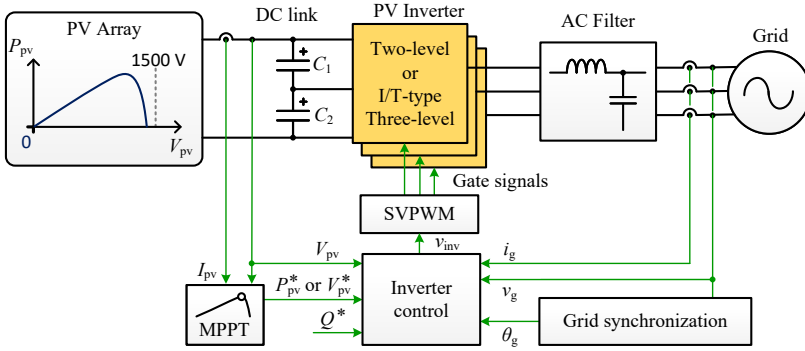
PV Array

$P_{pv}$

1500 V

0

$V_{pv}$

DC link

$C_1$

$C_2$

PV Inverter

Two-level or I/T-type Three-level

AC Filter

Grid

Gate signals

SVPWM

$v_{inv}$

$V_{pv}$

$i_g$

$I_{pv}$

$P^*_{pv}$ or $V^*_{pv}$

Inverter control

$v_g$

MPPT

$Q^*$

$\theta_g$

Grid synchronization